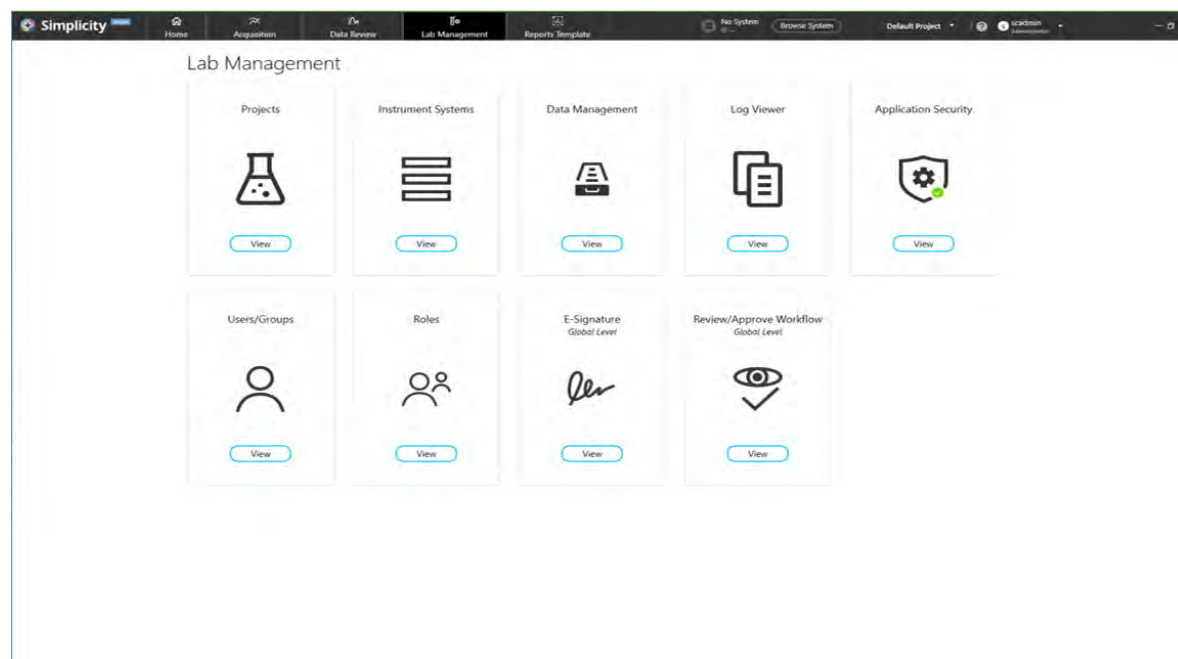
Simplicity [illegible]

Home Acquisition Data Review Lab Management Reports Template

No System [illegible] Browse System Default Project scadmin Administrator

Lab Management

Projects

View

Instrument Systems

View

Data Management

View

Log Viewer

View

Application Security

View

Users/Groups

View

Roles

View

E-Signature
Global Level

View

Review/Approve Workflow
Global Level

View